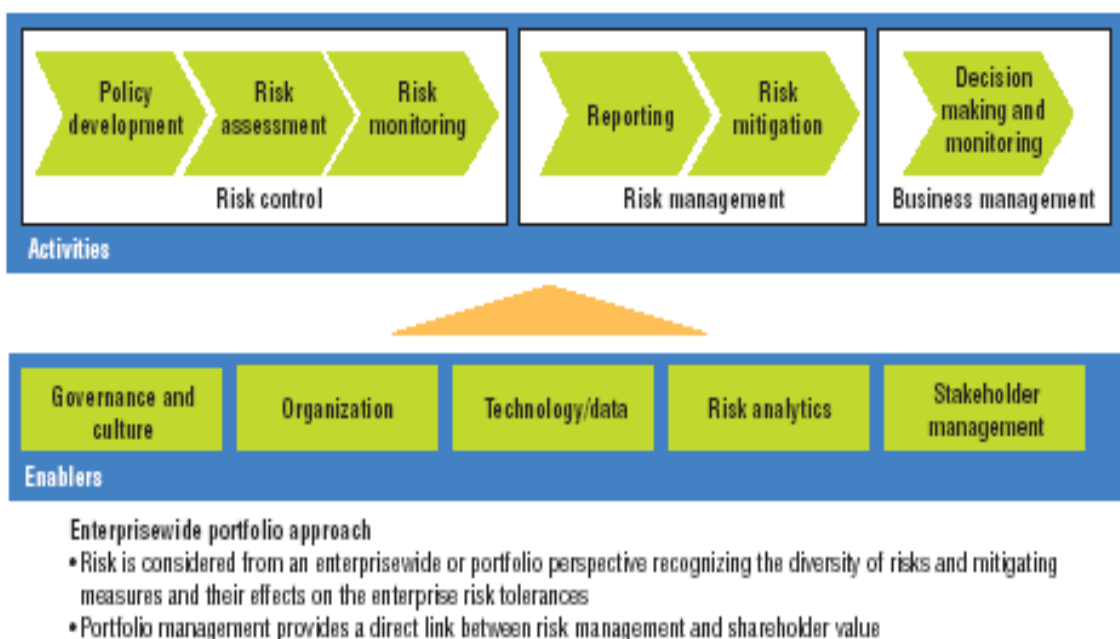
Policy development

Risk assessment

Risk monitoring

Risk control

Reporting

Risk mitigation

Risk management

Decision making and monitoring

Business management

Activities

Governance and culture

Organization

Technology/data

Risk analytics

Stakeholder management

Enablers

Enterprisewide portfolio approach

• Risk is considered from an enterprisewide or portfolio perspective recognizing the diversity of risks and mitigating measures and their effects on the enterprise risk tolerances

• Portfolio management provides a direct link between risk management and shareholder value